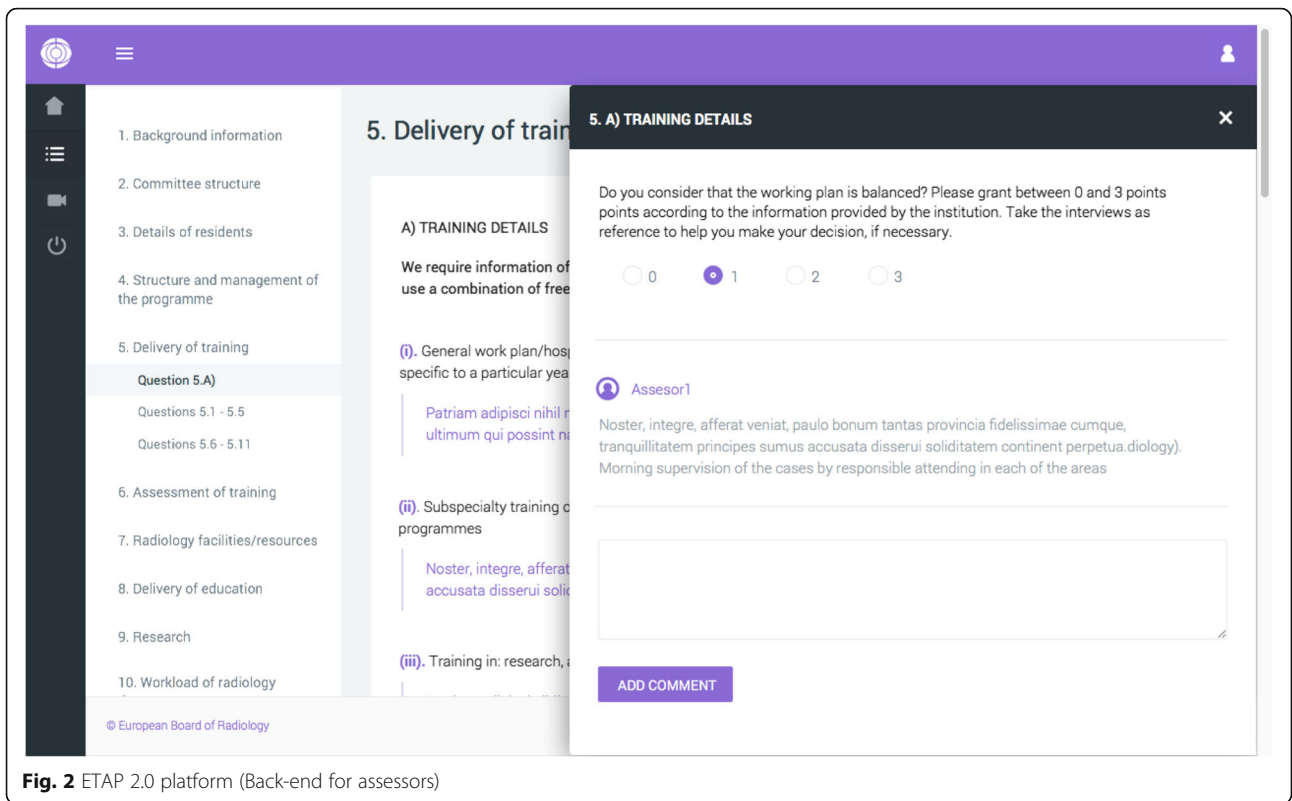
1. Background information

2. Committee structure

3. Details of residents

4. Structure and management of the programme

5. Delivery of training

Question 5.A)

Questions 5.1 - 5.5

Questions 5.6 - 5.11

6. Assessment of training

7. Radiology facilities/resources

8. Delivery of education

9. Research

10. Workload of radiology

© European Board of Radiology

5. Delivery of train

A) TRAINING DETAILS

We require information of use a combination of free

(i). General work plan/hosp specific to a particular yea

Patriam adipisci nihil n ultimum qui possint na

(ii). Subspecialty training c programmes

Noster, integre, afferat accusata disserui soli

(iii). Training in: research, a

5. A) TRAINING DETAILS

Do you consider that the working plan is balanced? Please grant between 0 and 3 points points according to the information provided by the institution. Take the interviews as reference to help you make your decision, if necessary.

0 1 2 3

Assesor1

Noster, integre, afferat veniat, paulo bonum tantas provincia fidelissimae cumque, tranquillitatem principes sumus accusata disserui soliditatem continent perpetua.diology). Morning supervision of the cases by responsible attending in each of the areas

ADD COMMENT

Fig. 2 ETAP 2.0 platform (Back-end for assessors)